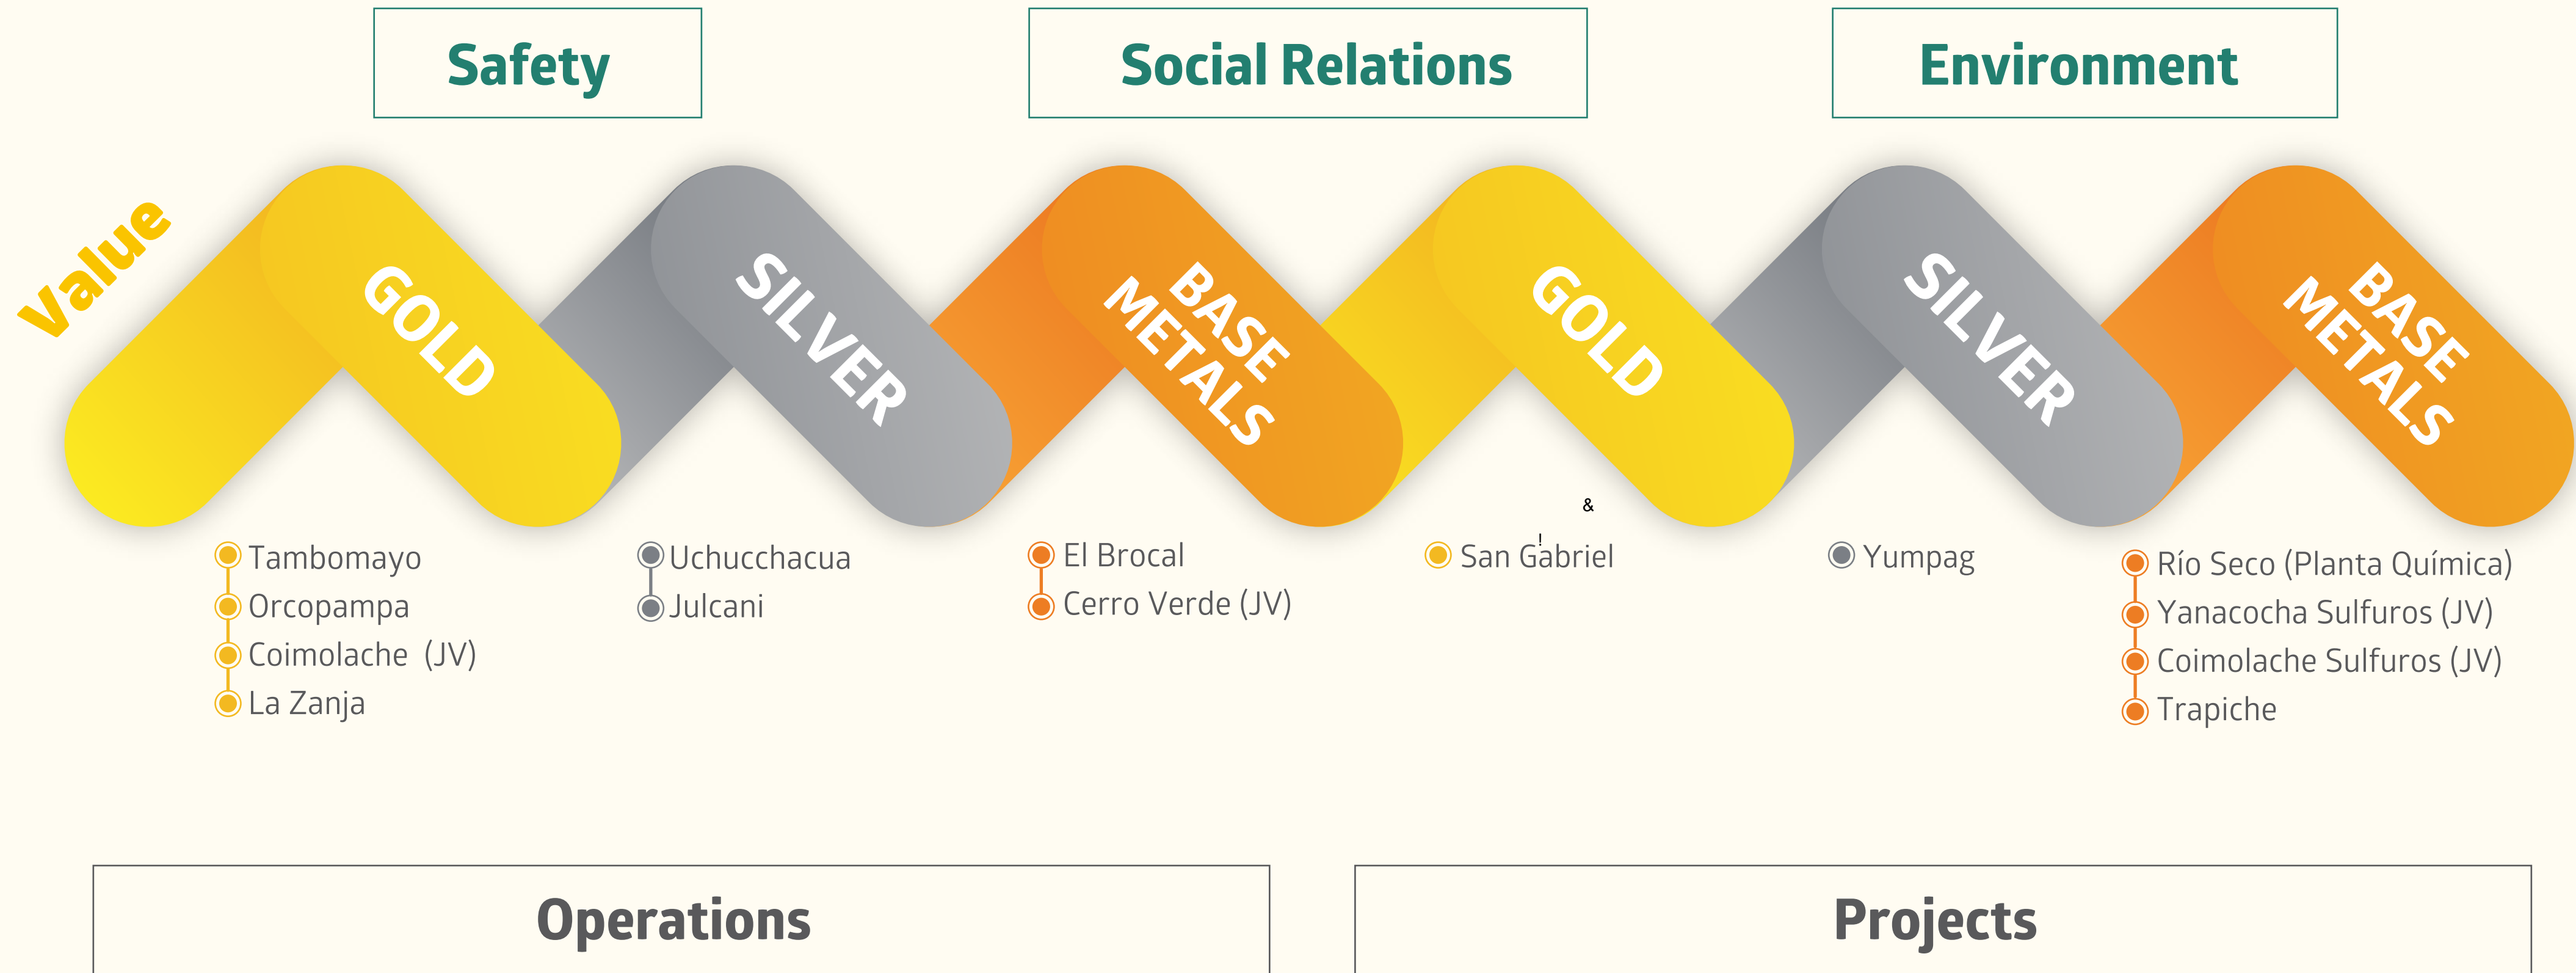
Safety

Social Relations

Environment

Value

GOLD

SILVER

BASE METALS

GOLD

SILVER

BASE METALS

Tambomayo
Orcopampa
Coimolache (JV)
La Zanja

Uchucchacua
Julcani

El Brocal
Cerro Verde (JV)

&

San Gabriel

Yumpag

Río Seco (Planta Química)
Yanacocha Sulfuros (JV)
Coimolache Sulfuros (JV)
Trapiche

Operations

Projects